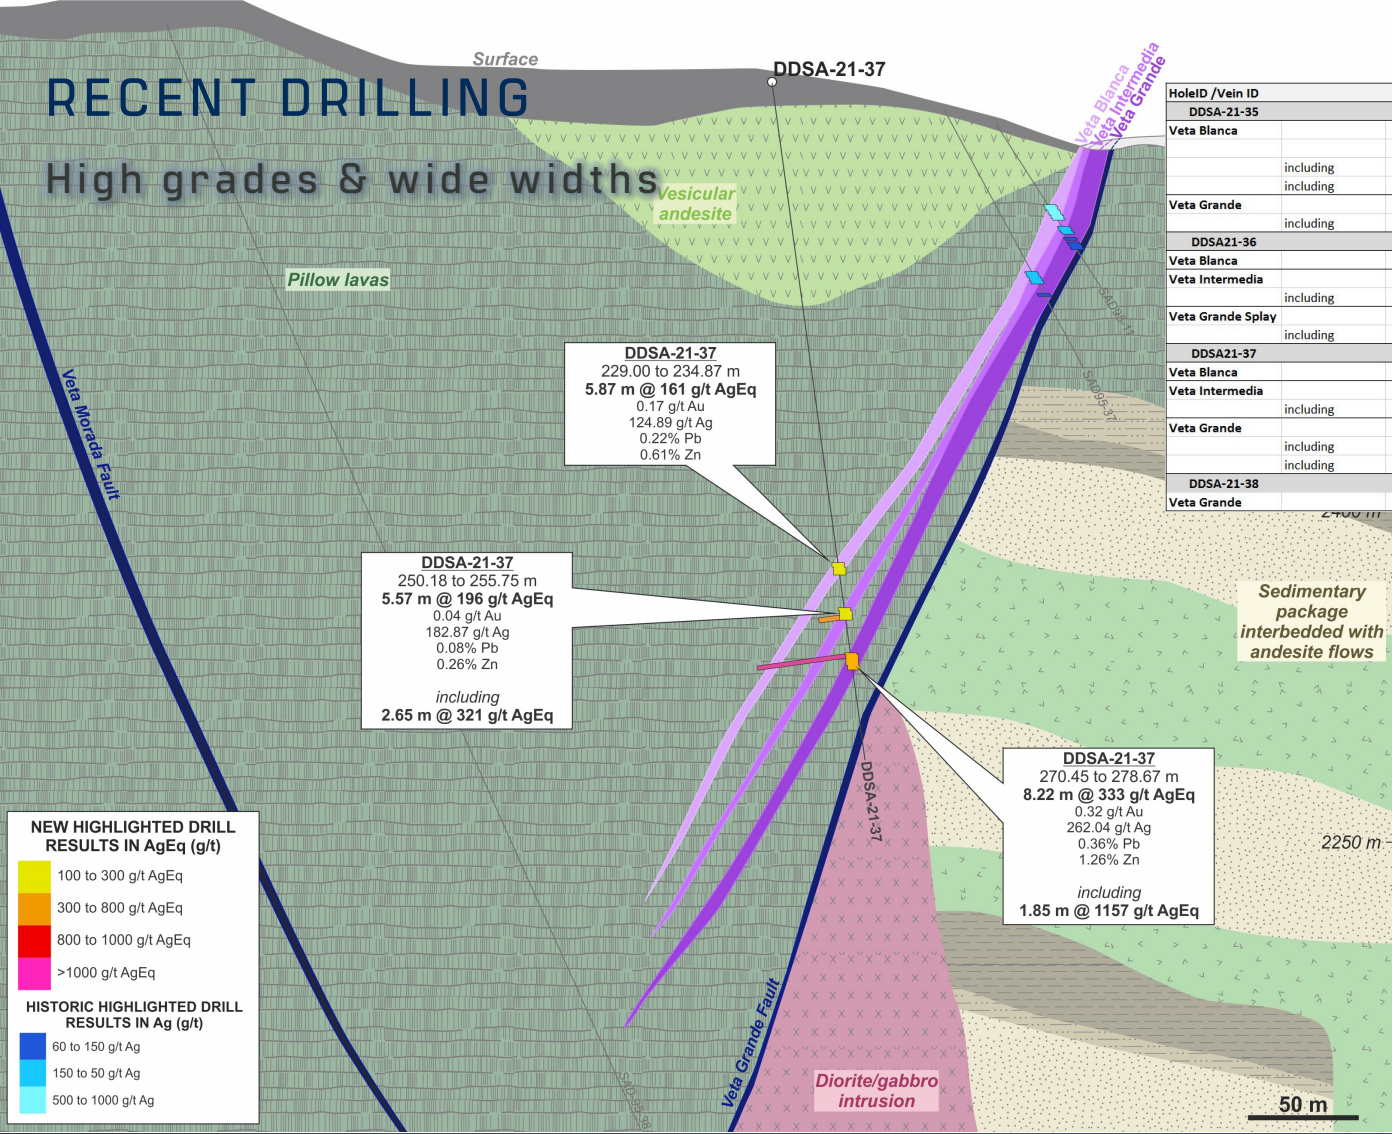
RECENT DRILLING

High grades & wide widths

Surface

DDSA-21-37

Veta Blanca
Veta Intermedia
Veta Grande

Vesicular andesite

Pillow lavas

Veta Morada Fault

SAD95-11

SAD95-37

| HoleID /Vein ID | |
|---|---|
| DDSA-21-35 | |
| Veta Blanca | |
| including | |
| including | |
| Veta Grande | |
| including | |
| DDSA21-36 | |
| Veta Blanca | |
| Veta Intermedia | |
| including | |
| Veta Grande Splay | |
| including | |
| DDSA21-37 | |
| Veta Blanca | |
| Veta Intermedia | |
| including | |
| Veta Grande | |
| including | |
| including | |
| DDSA-21-38 | |
| Veta Grande | |

2400 m

DDSA-21-37
229.00 to 234.87 m
5.87 m @ 161 g/t AgEq
0.17 g/t Au
124.89 g/t Ag
0.22% Pb
0.61% Zn

DDSA-21-37
250.18 to 255.75 m
5.57 m @ 196 g/t AgEq
0.04 g/t Au
182.87 g/t Ag
0.08% Pb
0.26% Zn

including
2.65 m @ 321 g/t AgEq

Sedimentary package interbedded with andesite flows

DDSA-21-37
270.45 to 278.67 m
8.22 m @ 333 g/t AgEq
0.32 g/t Au
262.04 g/t Ag
0.36% Pb
1.26% Zn

including
1.85 m @ 1157 g/t AgEq

DDSA-21-37

2250 m

NEW HIGHLIGHTED DRILL RESULTS IN AgEq (g/t)
100 to 300 g/t AgEq
300 to 800 g/t AgEq
800 to 1000 g/t AgEq
>1000 g/t AgEq

HISTORIC HIGHLIGHTED DRILL RESULTS IN Ag (g/t)
60 to 150 g/t Ag
150 to 50 g/t Ag
500 to 1000 g/t Ag

Veta Grande Fault

SAD95-38

Diorite/gabbro intrusion

50 m